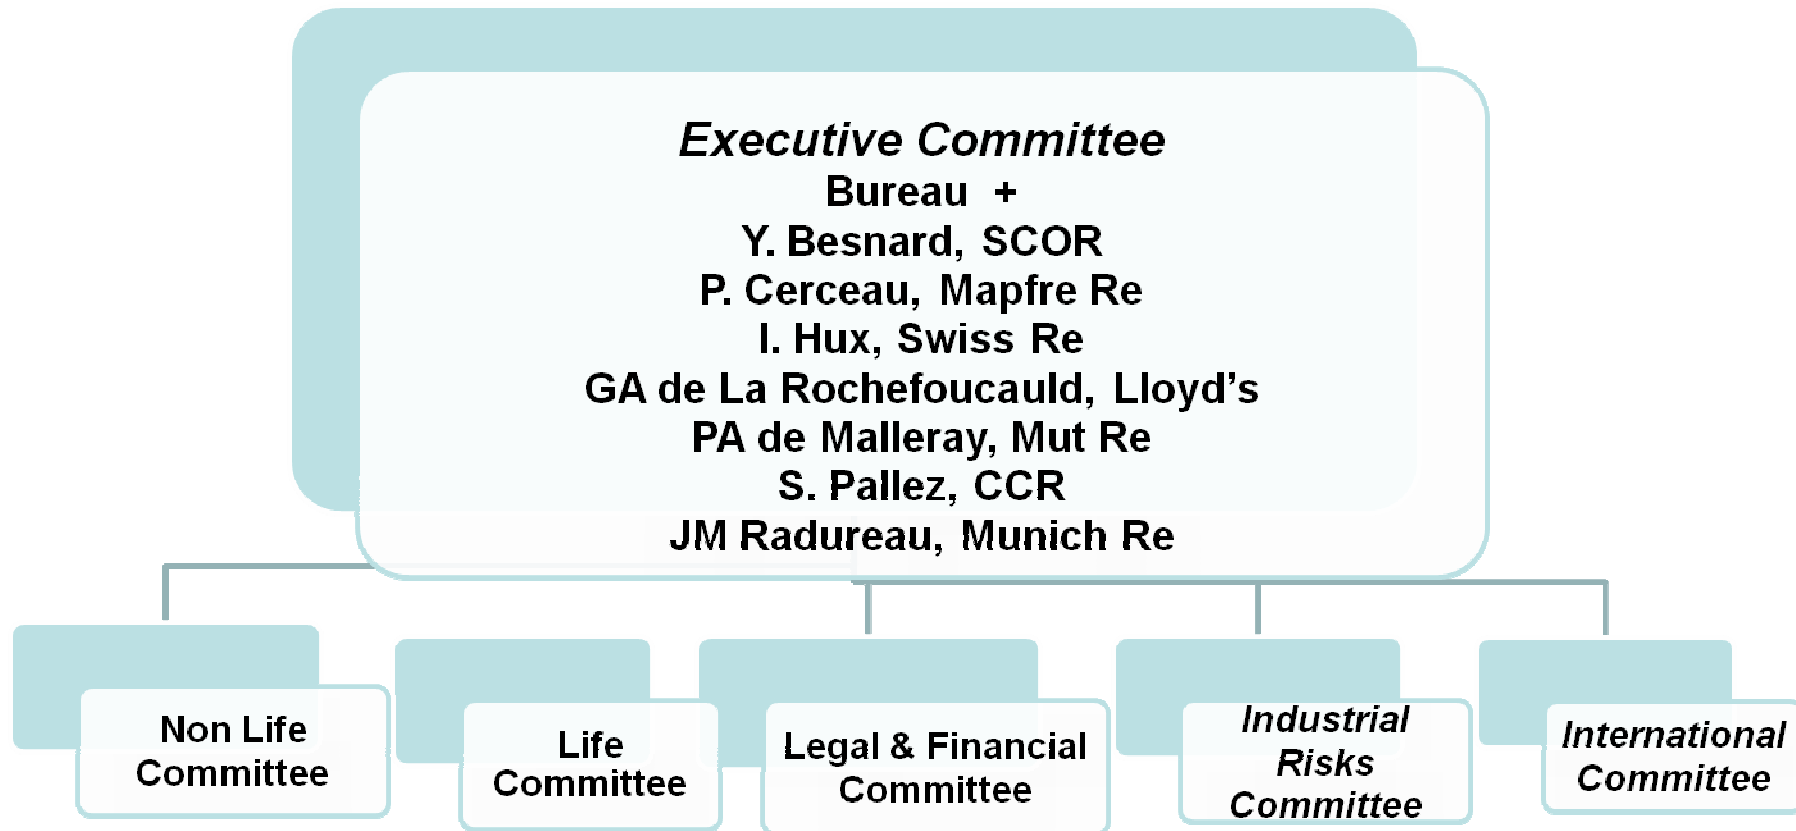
Executive Committee
Bureau +
Y. Besnard, SCOR
P. Cerceau, Mapfre Re
I. Hux, Swiss Re
GA de La Rochefoucauld, Lloyd's
PA de Malleray, Mut Re
S. Pallez, CCR
JM Radureau, Munich Re

Non Life Committee

Life Committee

Legal & Financial Committee

Industrial Risks Committee

International Committee